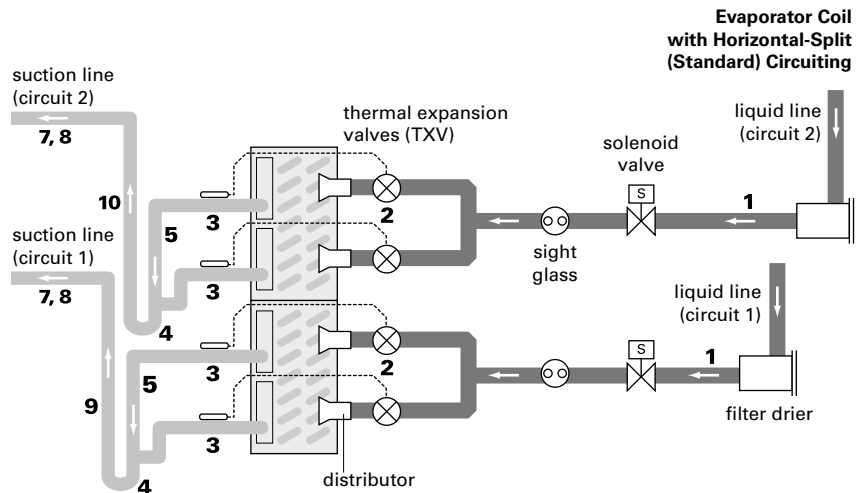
Evaporator Coil with Horizontal-Split (Standard) Circuiting

suction line (circuit 2)

7, 8

thermal expansion valves (TXV)

solenoid valve

liquid line (circuit 2)

S

1

10

5

3

2

3

sight glass

suction line (circuit 1)

7, 8

4

liquid line (circuit 1)

S

1

3

2

5

9

3

filter drier

4

distributor